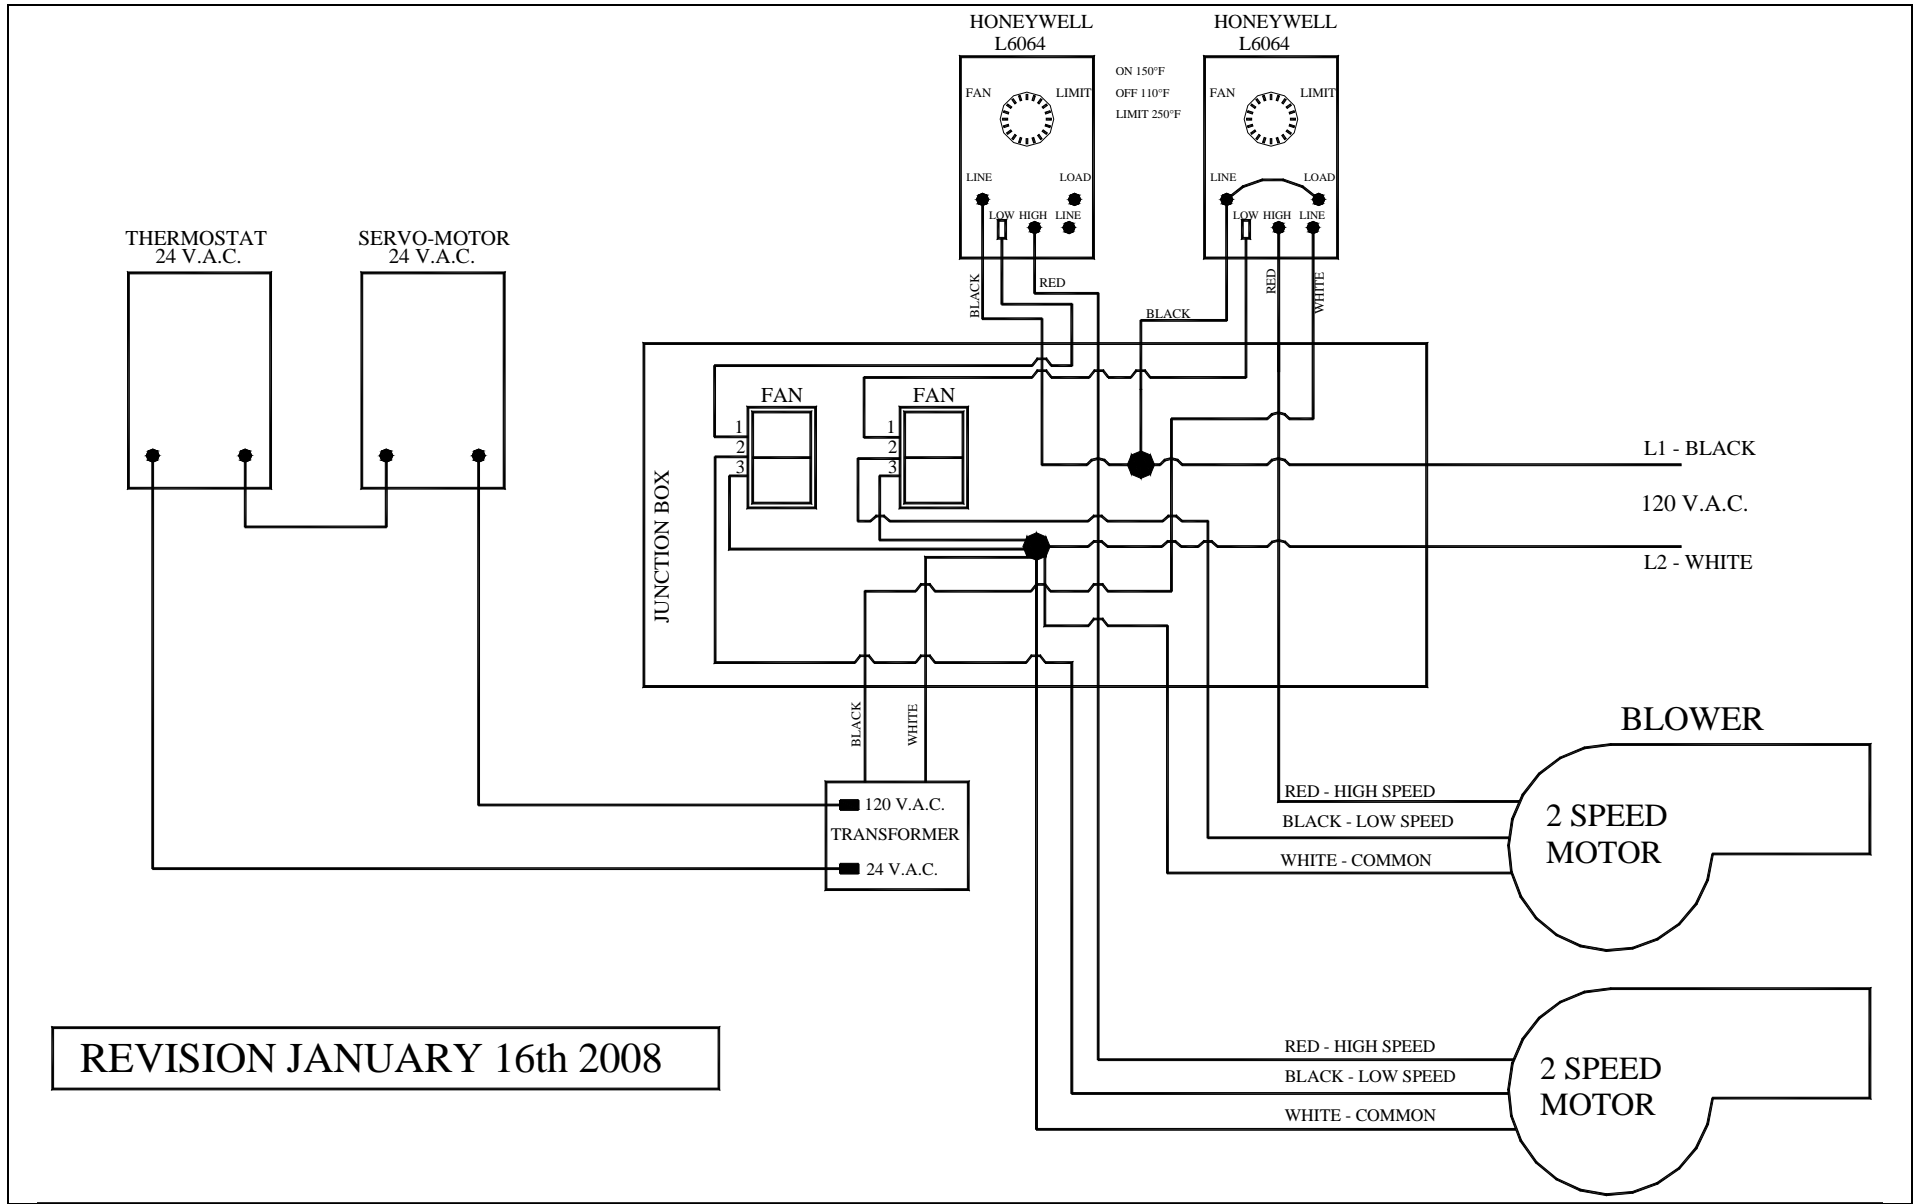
HONEYWELL
L6064

ON 150°F
OFF 110°F
LIMIT 250°F

FAN LIMIT
LINE LOAD
LOW HIGH LINE

HONEYWELL
L6064

FAN LIMIT
LINE LOAD
LOW HIGH LINE

THERMOSTAT
24 V.A.C.

SERVO-MOTOR
24 V.A.C.

BLACK
RED
BLACK
RED
WHITE

JUNCTION BOX

FAN
1
2
3

FAN
1
2
3

L1 - BLACK

120 V.A.C.

L2 - WHITE

BLACK
WHITE

120 V.A.C.
TRANSFORMER
24 V.A.C.

BLOWER

RED - HIGH SPEED
BLACK - LOW SPEED
WHITE - COMMON

2 SPEED
MOTOR

RED - HIGH SPEED
BLACK - LOW SPEED
WHITE - COMMON

2 SPEED
MOTOR

REVISION JANUARY 16th 2008